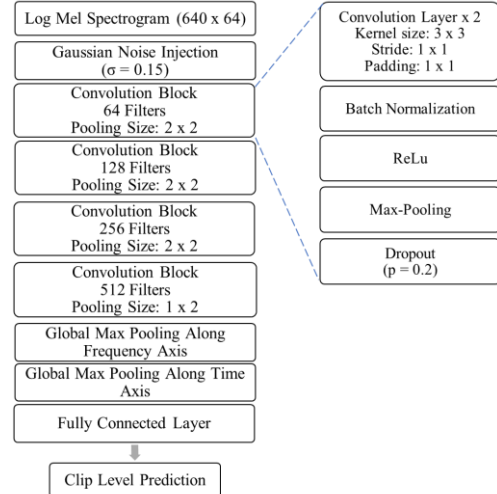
Log Mel Spectrogram (640 x 64)

Gaussian Noise Injection
(σ = 0.15)

Convolution Block
64 Filters
Pooling Size: 2 x 2

Convolution Block
128 Filters
Pooling Size: 2 x 2

Convolution Block
256 Filters
Pooling Size: 2 x 2

Convolution Block
512 Filters
Pooling Size: 1 x 2

Global Max Pooling Along Frequency Axis

Global Max Pooling Along Time Axis

Fully Connected Layer

Clip Level Prediction

Convolution Layer x 2
Kernel size: 3 x 3
Stride: 1 x 1
Padding: 1 x 1

Batch Normalization

ReLu

Max-Pooling

Dropout
(p = 0.2)